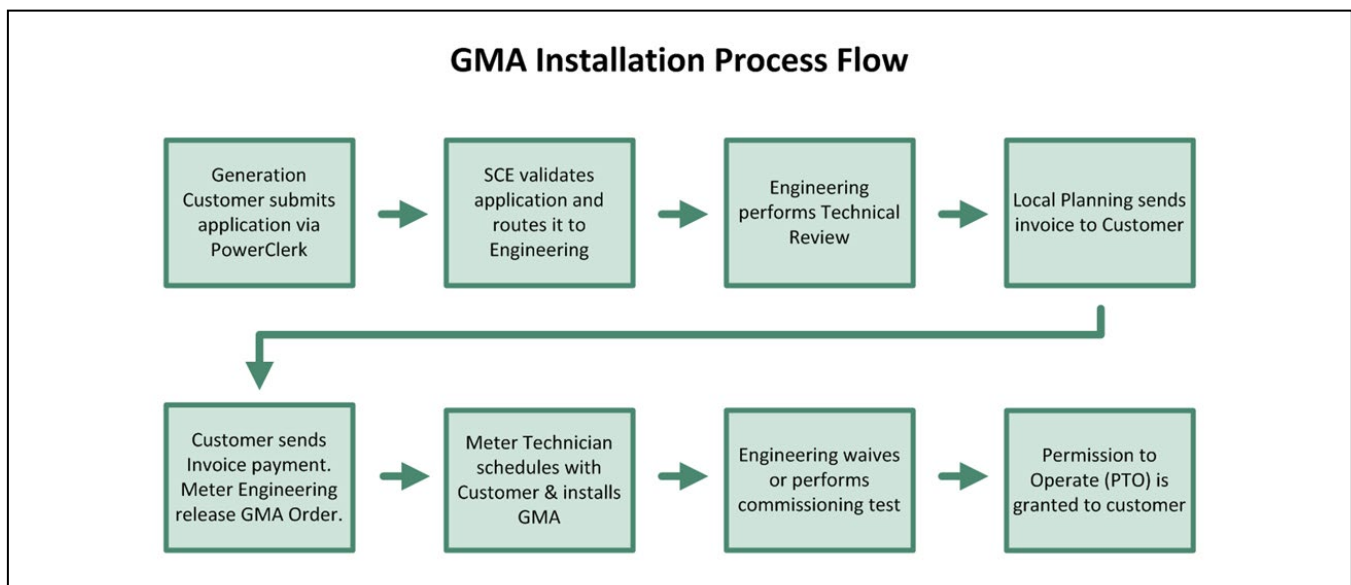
GMA Installation Process Flow

Generation Customer submits application via PowerClerk

SCE validates application and routes it to Engineering

Engineering performs Technical Review

Local Planning sends invoice to Customer

Customer sends Invoice payment. Meter Engineering release GMA Order.

Meter Technician schedules with Customer & installs GMA

Engineering waives or performs commissioning test

Permission to Operate (PTO) is granted to customer